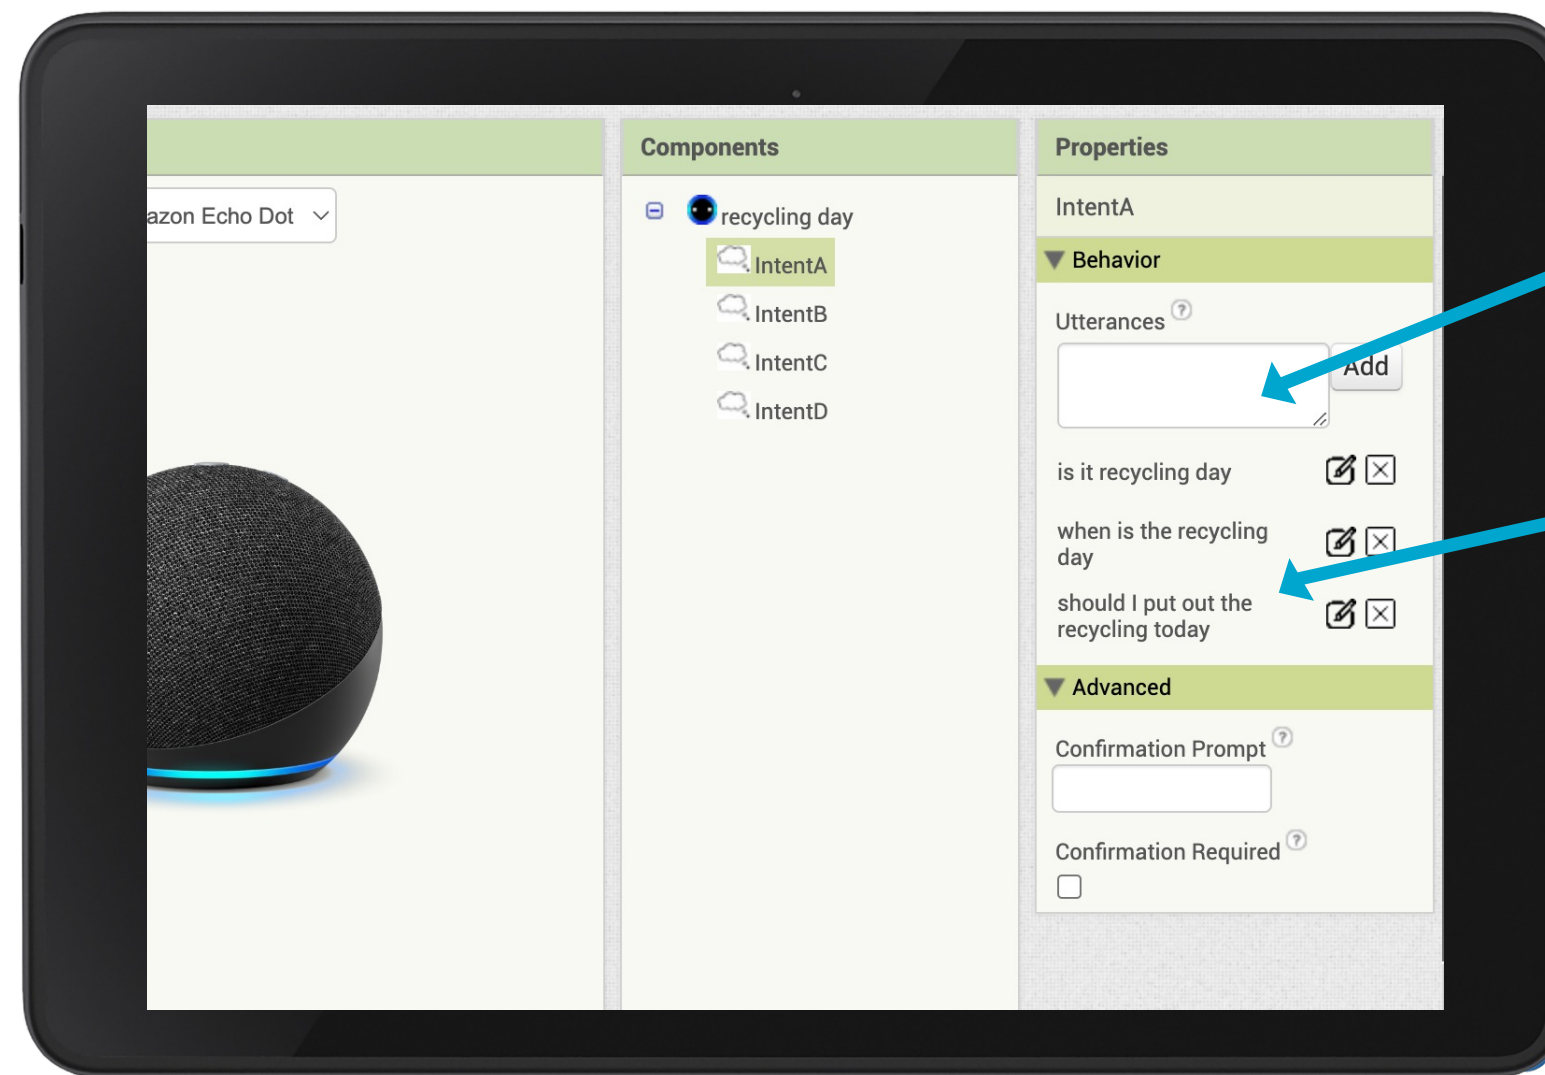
azon Echo Dot

Components

recycling day
IntentA
IntentB
IntentC
IntentD

Properties

IntentA

Behavior

Utterances

Add

is it recycling day

when is the recycling day

should I put out the recycling today

Advanced

Confirmation Prompt

Confirmation Required